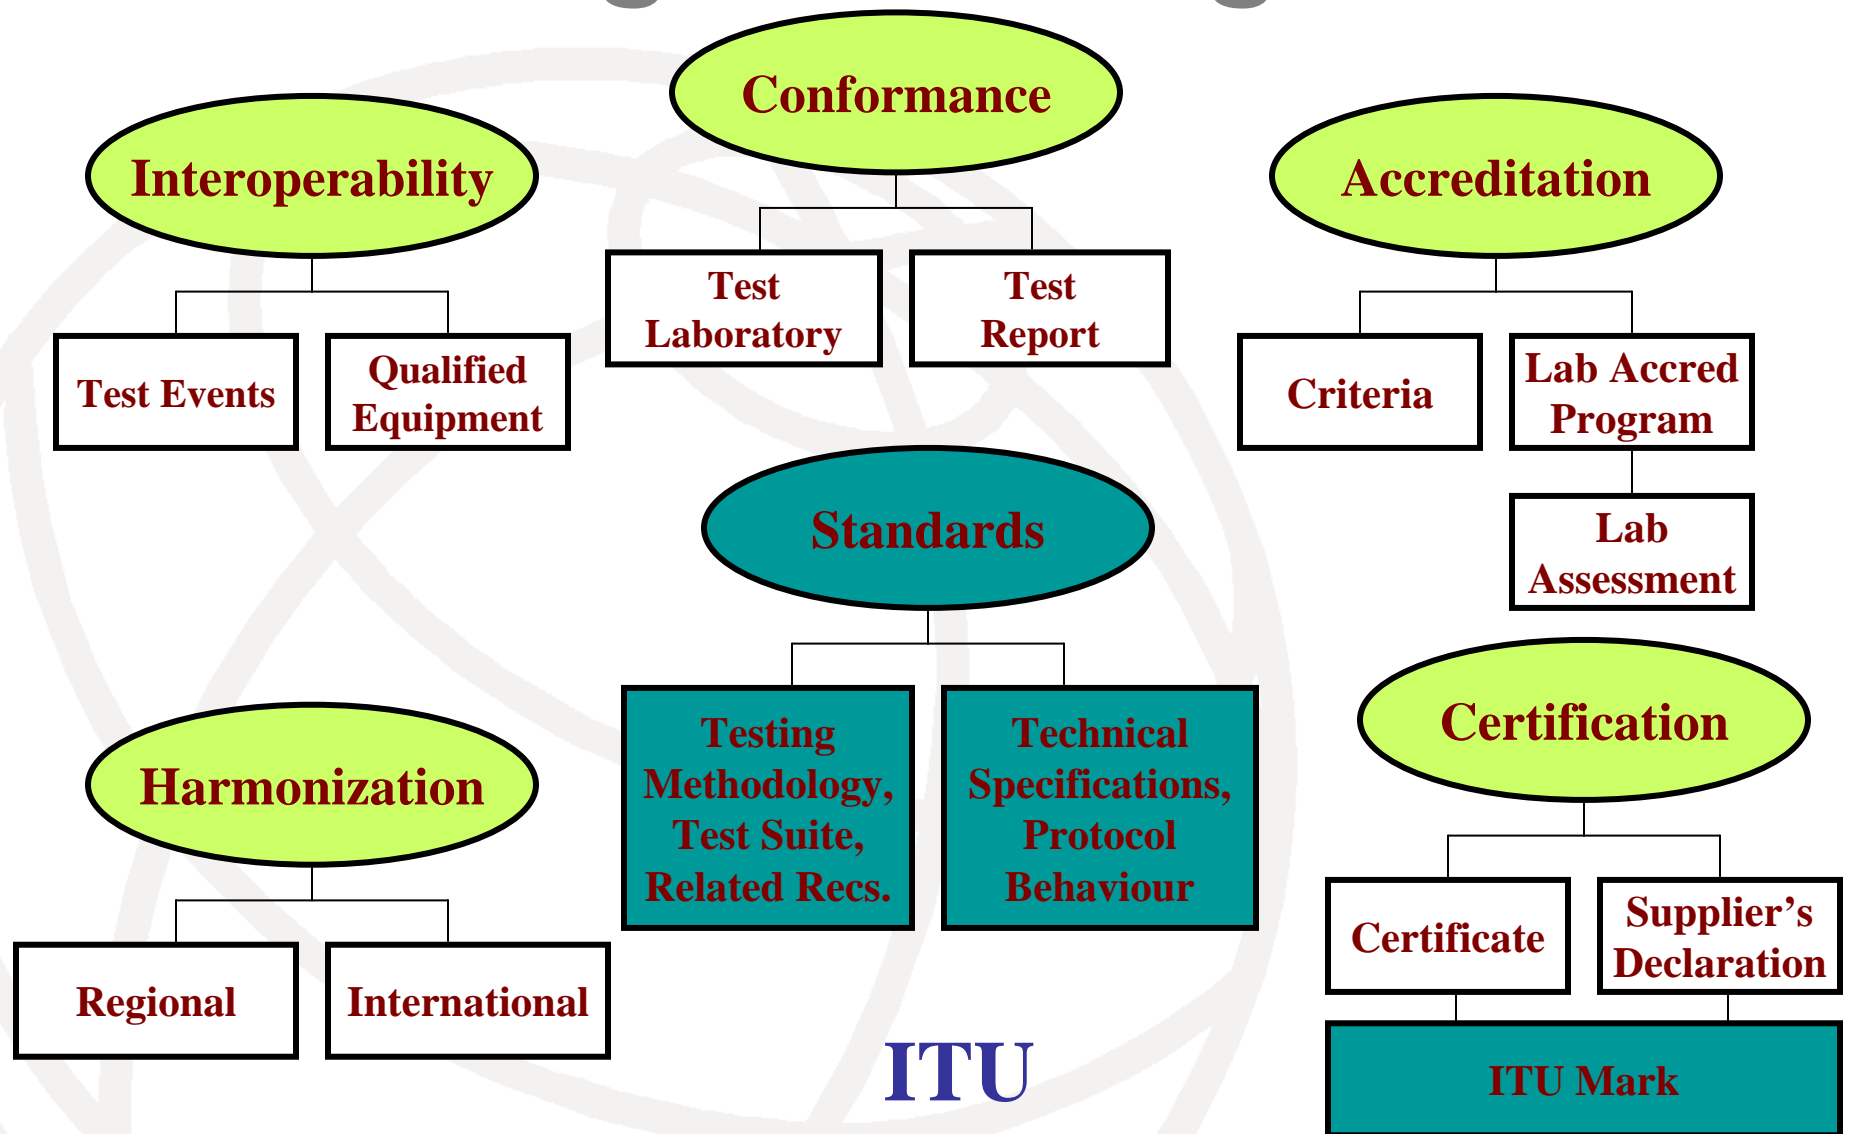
Conformance

Interoperability

Accreditation

Test Laboratory

Test Report

Test Events

Qualified Equipment

Criteria

Lab Accred Program

Lab Assessment

Standards

Certification

Harmonization

Testing Methodology, Test Suite, Related Recs.

Technical Specifications, Protocol Behaviour

Certificate

Supplier's Declaration

Regional

International

ITU

ITU Mark